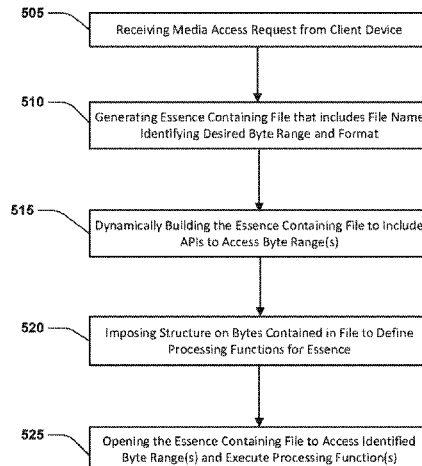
505

Receiving Media Access Request from Client Device

510

Generating Essence Containing File that includes File Name Identifying Desired Byte Range and Format

515

Dynamically Building the Essence Containing File to Include APIs to Access Byte Range(s)

520

Imposing Structure on Bytes Contained in File to Define Processing Functions for Essence

525

Opening the Essence Containing File to Access Identified Byte Range(s) and Execute Processing Function(s)